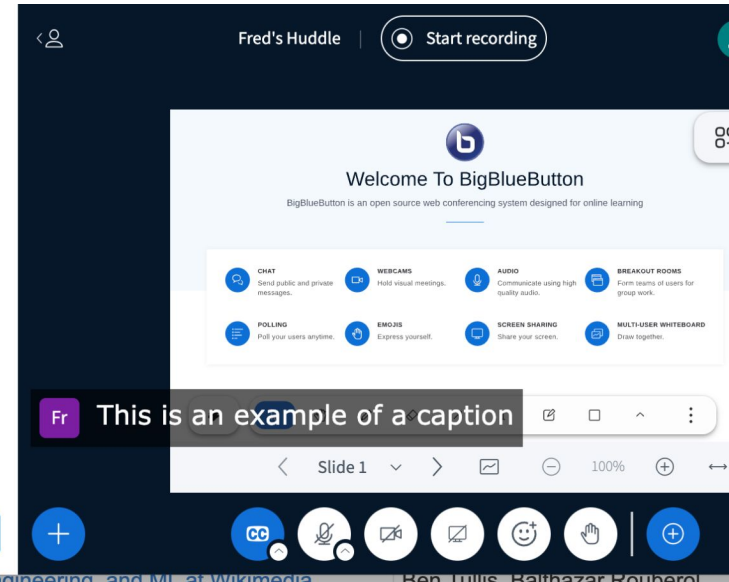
Fred's Huddle

Start recording

Welcome To BigBlueButton

BigBlueButton is an open source web conferencing system designed for online learning

CHAT
Send public and private messages.

WEBCAMS
Hold visual meetings.

AUDIO
Communicate using high quality audio.

BREAKOUT ROOMS
Form teams of users for group work.

POLLING
Poll your users anytime.

EMOJIS
Express yourself.

SCREEN SHARING
Share your screen.

MULTI-USER WHITEBOARD
Draw together.

Fr This is an example of a caption

Slide 1

100%

CC

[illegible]ngineering, and ML at Wikimedia

Ben Tullis, Balthazar Rouberol